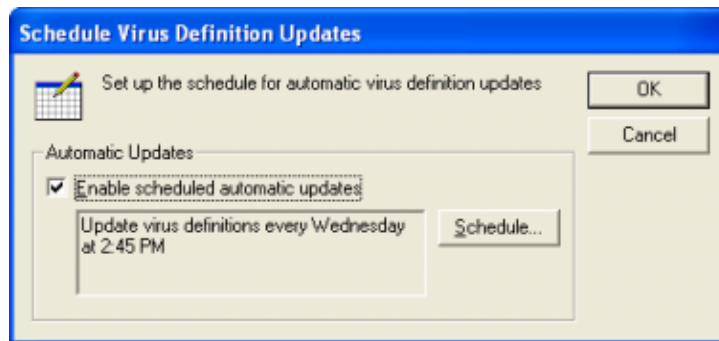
Schedule Virus Definition Updates

Set up the schedule for automatic virus definition updates

OK

Cancel

Automatic Updates

Enable scheduled automatic updates

Update virus definitions every Wednesday at 2:45 PM

Schedule...